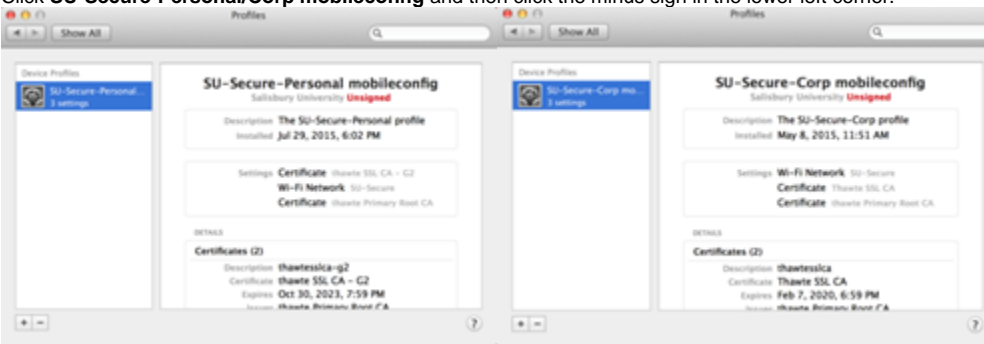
Click SU-Secure-Personal/Corp mobileconfig and then click the minus sign in the lower left corner.

Profiles

Show All

Device Profiles

SU-Secure-Personal...
3 settings

SU-Secure-Personal mobileconfig
Salisbury University Unsigned

Description The SU-Secure-Personal profile
Installed Jul 29, 2015, 6:02 PM

Settings Certificate thawte SSL CA - G2
Wi-Fi Network SU-Secure
Certificate thawte Primary Root CA

DETAILS

Certificates (2)

Description thawtessica-g2
Certificate thawte SSL CA - G2
Expires Oct 30, 2023, 7:59 PM
Issuer thawte Primary Root CA

+ −

?

Profiles

Show All

Device Profiles

SU-Secure-Corp mo...
3 settings

SU-Secure-Corp mobileconfig
Salisbury University Unsigned

Description The SU-Secure-Corp profile
Installed May 8, 2015, 11:51 AM

Settings Wi-Fi Network SU-Secure
Certificate Thawte SSL CA
Certificate thawte Primary Root CA

DETAILS

Certificates (2)

Description thawtessica
Certificate Thawte SSL CA
Expires Feb 7, 2020, 6:59 PM
Issuer thawte Primary Root CA

+ −

?